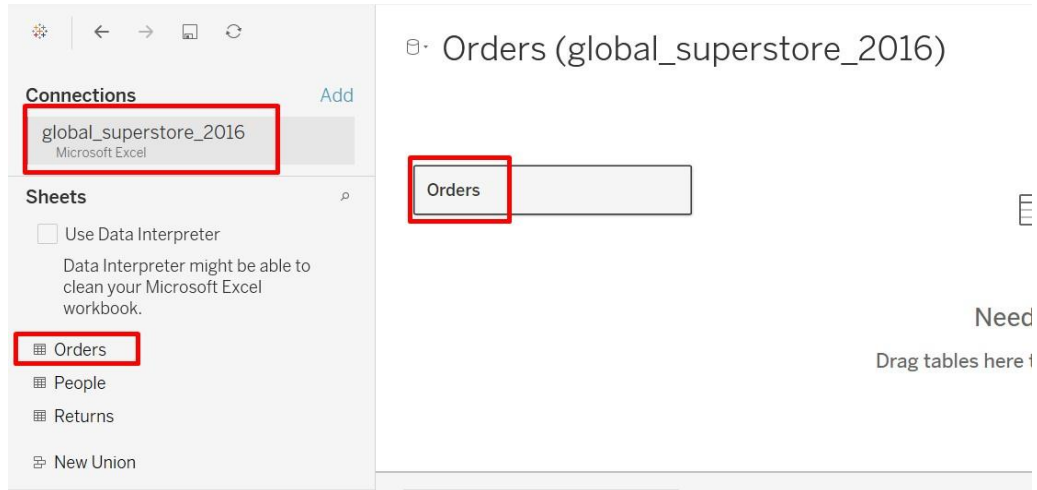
Orders (global_superstore_2016)

Connections
Add

global_superstore_2016
Microsoft Excel

Sheets

Use Data Interpreter

Data Interpreter might be able to clean your Microsoft Excel workbook.

Orders

People

Returns

New Union

Orders

Need

Drag tables here